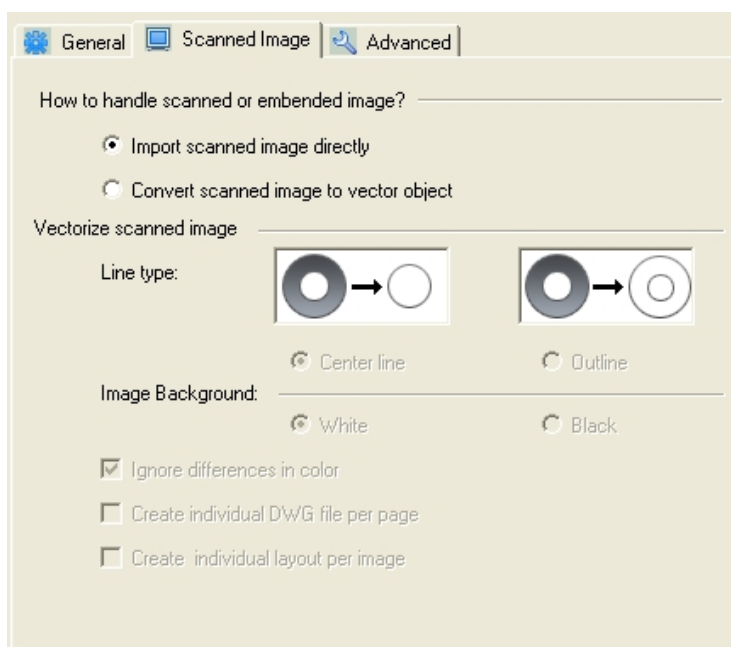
General | Scanned Image | Advanced

How to handle scanned or embended image?

Import scanned image directly

Convert scanned image to vector object

Vectorize scanned image

Line type:

Center line

Outline

Image Background:

White

Black

Ignore differences in color

Create individual DWG file per page

Create  individual layout per image